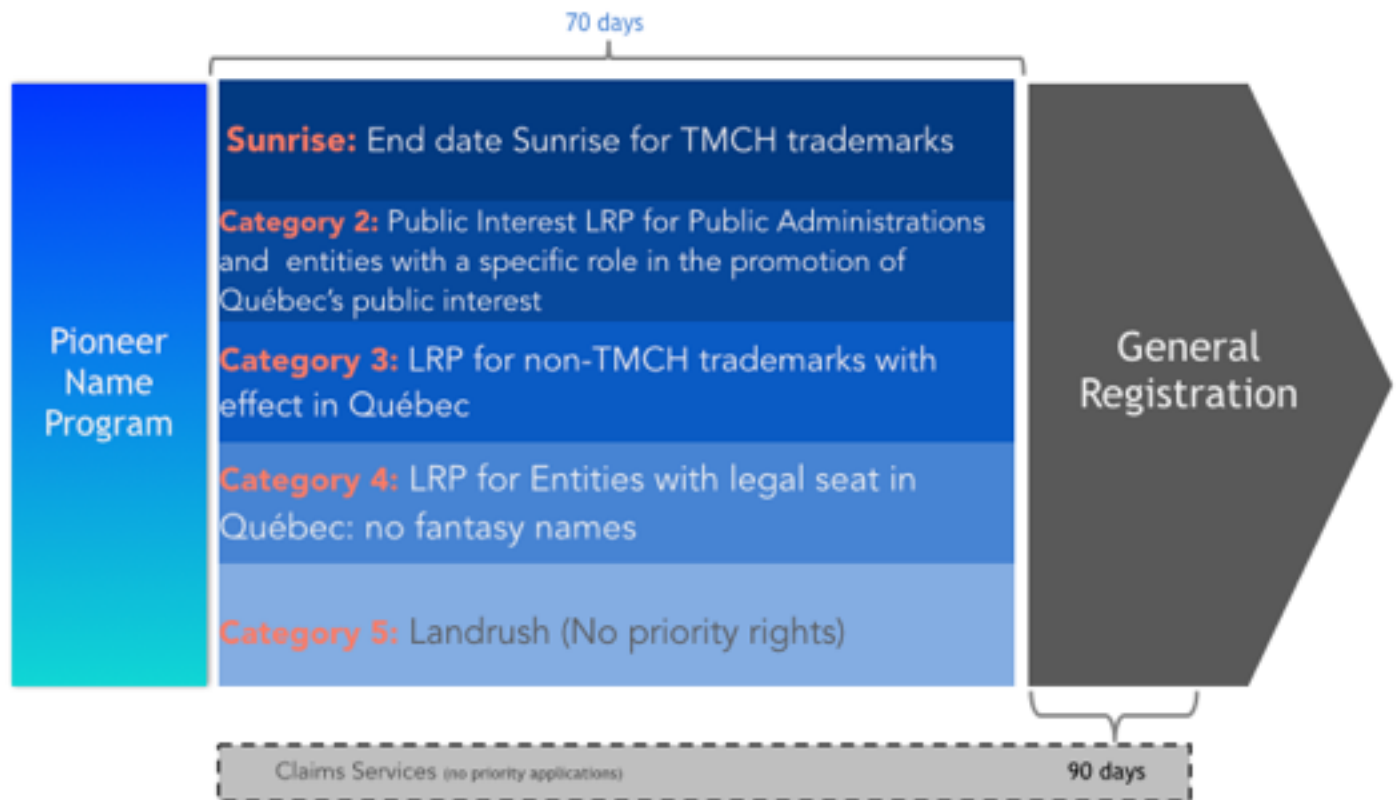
70 days

Pioneer Name Program

Sunrise: End date Sunrise for TMCH trademarks

Category 2: Public Interest LRP for Public Administrations and entities with a specific role in the promotion of Québec's public interest

Category 3: LRP for non-TMCH trademarks with effect in Québec

Category 4: LRP for Entities with legal seat in Québec: no fantasy names

Category 5: Landrush (No priority rights)

General Registration

Claims Services (no priority applications) 90 days